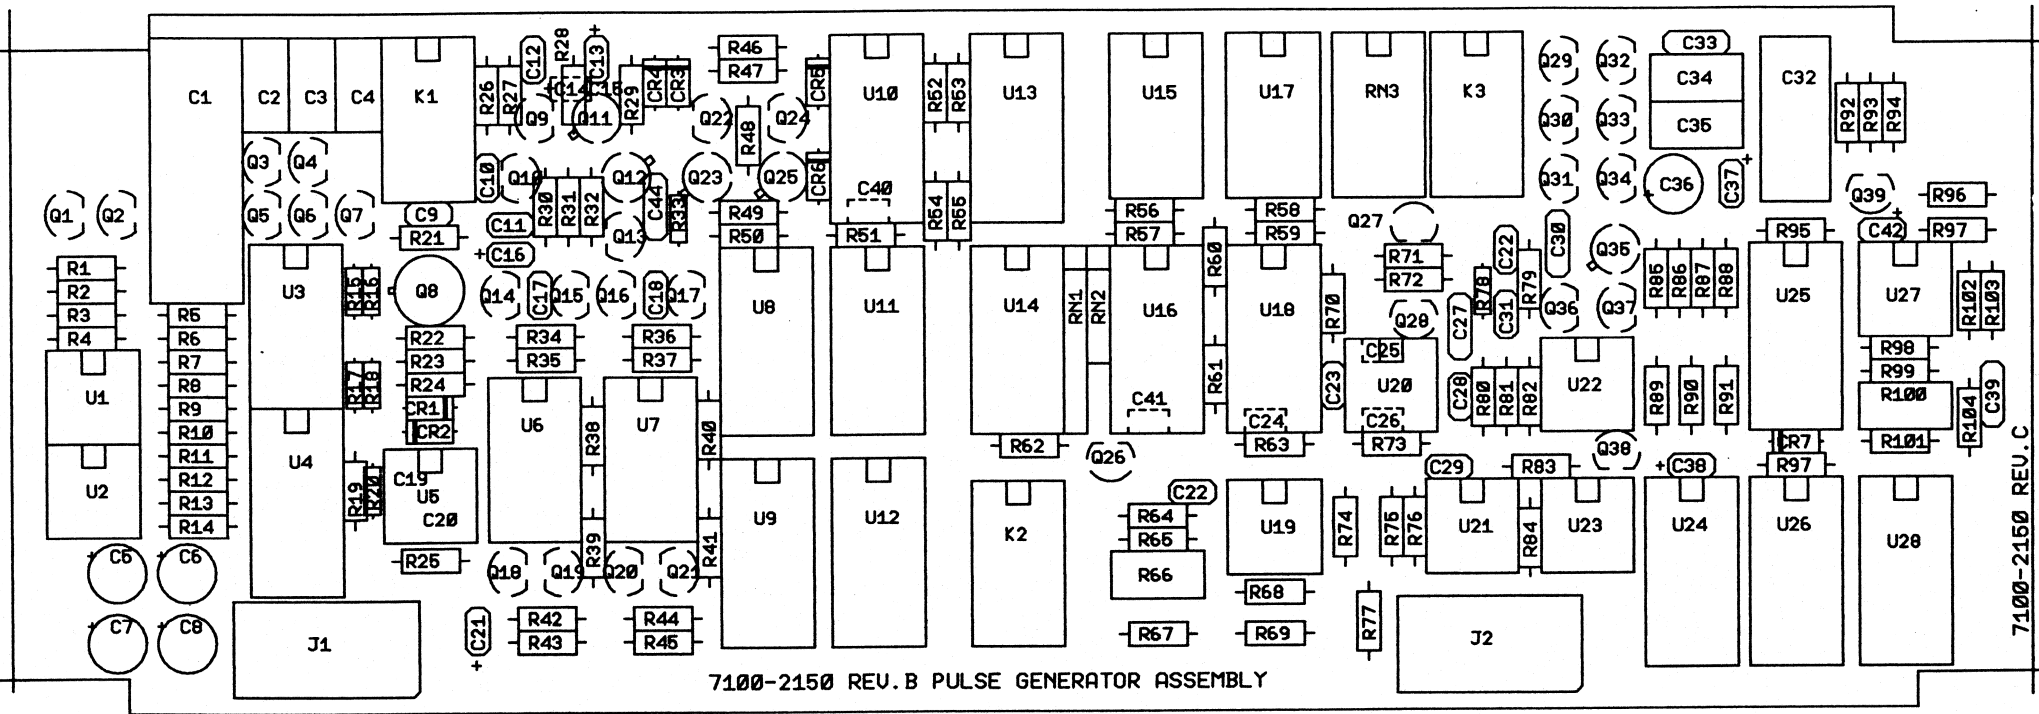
C1 C2 C3 C4 K1 R26 R27 C12 R28 C13 C14 C16 R29 CR4 CR3 R46 R47 CR5 U10 R52 R53 U13 U15 U17 RN3 K3 Q29 Q32 C33 C34 C35 C32 R92 R93 R94

Q9 Q11 Q22 R48 Q24 Q30 Q33

Q3 Q4 C10 Q10 Q12 Q23 Q25 CR6 C40 Q31 Q34 C36 C37 Q39 R96

Q1 Q2 Q5 Q6 Q7 C9 C11 R30 R31 R32 C44 R33 R49 R50 R51 R54 R55 R56 R57 R58 R59 Q27 C30 R95 C42 R97

R21 C16 Q13 R60 R71 R72 C22 R79 Q35

R1 R2 R3 R4 R5 R6 U3 R15 R16 Q8 Q14 C17 Q15 Q16 C18 Q17 U8 U11 U14 RN1 RN2 U16 U18 R70 R78 Q28 C27 C31 Q36 Q37 R85 R86 R87 R88 U25 U27 R102 R103

R22 R23 R24 R34 R35 R36 R37 C25 R98 R99

U1 R7 R8 R9 R10 R11 R12 R13 R14 R17 R18 CR1 CR2 U6 R38 U7 R40 R61 C23 U20 C28 R80 R81 R82 U22 R89 R90 R91 R100 C39 R104

U2 U4 C41 C24 C26 R62 R63 R73 Q38 CR7 R101

R19 R20 C19 U5 C20 Q26 C22 C29 R83 C38 R97

R64 R65 R66 U9 U12 K2 U19 R74 R75 R76 U21 R84 U23 U24 U26 U28

C6 C6 R25 R39 Q18 Q19 Q20 Q21 R41 R68

C7 C8 J1 C21 R42 R43 R44 R45 R67 R69 R77 J2

7100-2150 REV.B PULSE GENERATOR ASSEMBLY

7100-2150 REV.C